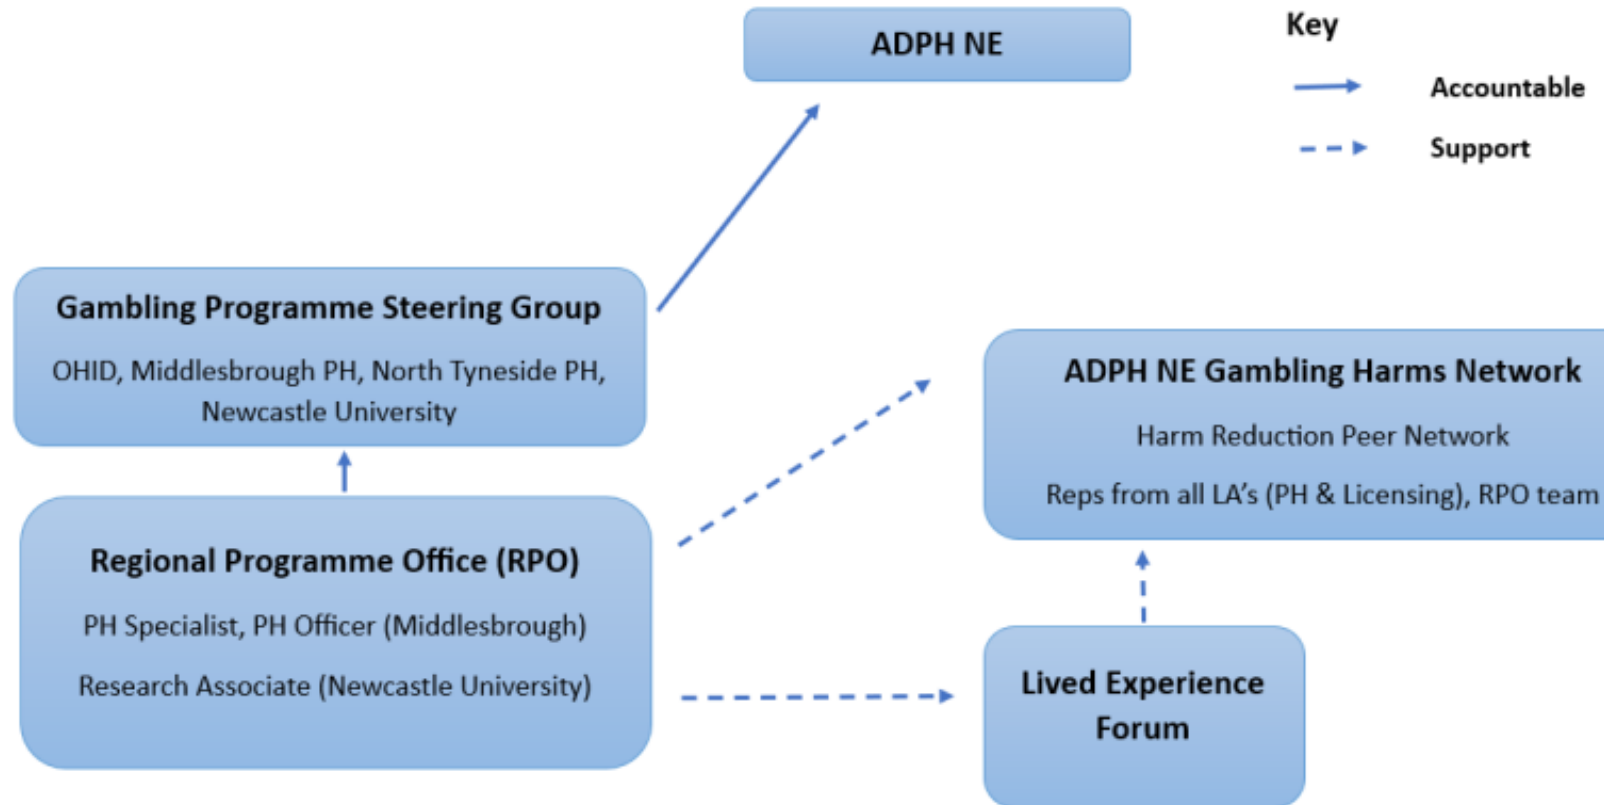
ADPH NE

Key

Accountable

Support

Gambling Programme Steering Group

OHID, Middlesbrough PH, North Tyneside PH, Newcastle University

ADPH NE Gambling Harms Network

Harm Reduction Peer Network

Reps from all LA's (PH & Licensing), RPO team

Regional Programme Office (RPO)

PH Specialist, PH Officer (Middlesbrough)

Research Associate (Newcastle University)

Lived Experience Forum